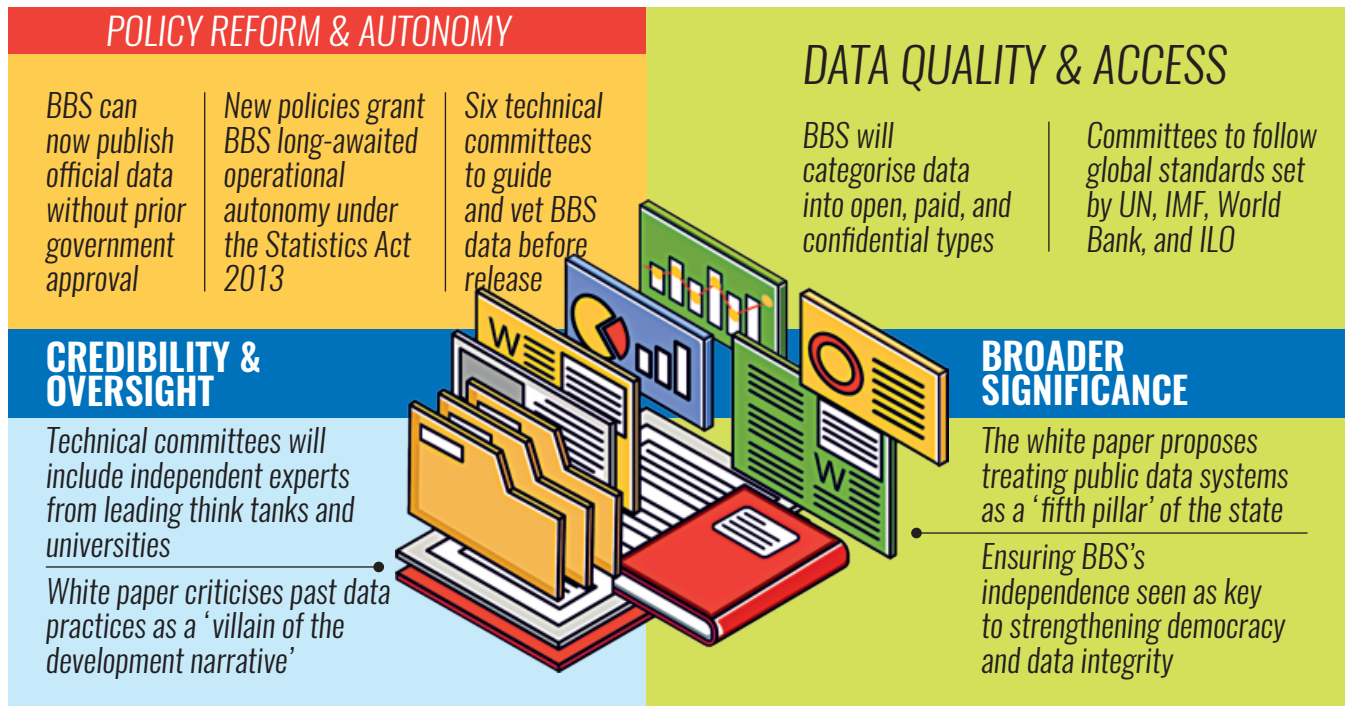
POLICY REFORM & AUTONOMY

BBS can now publish official data without prior government approval

New policies grant BBS long-awaited operational autonomy under the Statistics Act 2013

Six technical committees to guide and vet BBS data before release

DATA QUALITY & ACCESS

BBS will categorise data into open, paid, and confidential types

Committees to follow global standards set by UN, IMF, World Bank, and ILO

CREDIBILITY & OVERSIGHT

Technical committees will include independent experts from leading think tanks and universities

White paper criticises past data practices as a 'villain of the development narrative'

BROADER SIGNIFICANCE

The white paper proposes treating public data systems as a 'fifth pillar' of the state

Ensuring BBS's independence seen as key to strengthening democracy and data integrity